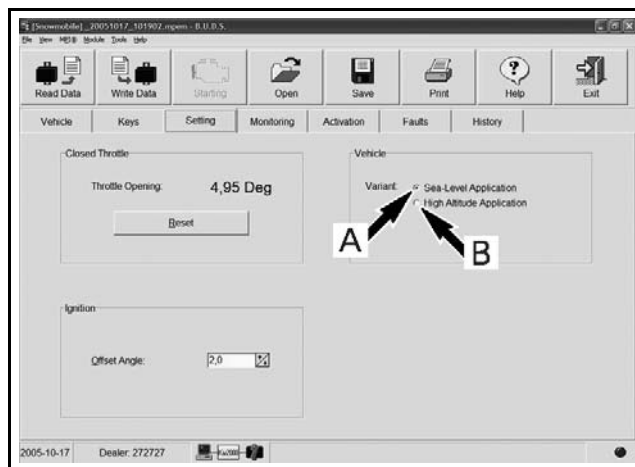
[Snowmobile] _20051017_101902.mpem - B.U.D.S.
File View MPEM Module Tools Help

Read Data
Write Data
Starting
Open
Save
Print
Help
Exit

Vehicle
Keys
Setting
Monitoring
Activation
Faults
History

Closed Throttle
Throttle Opening: 4,95 Deg
Reset

Vehicle
Variant: Sea-Level Application
High Altitude Application

A
B

Ignition
Offset Angle: 2,0

2005-10-17 Dealer: 272727